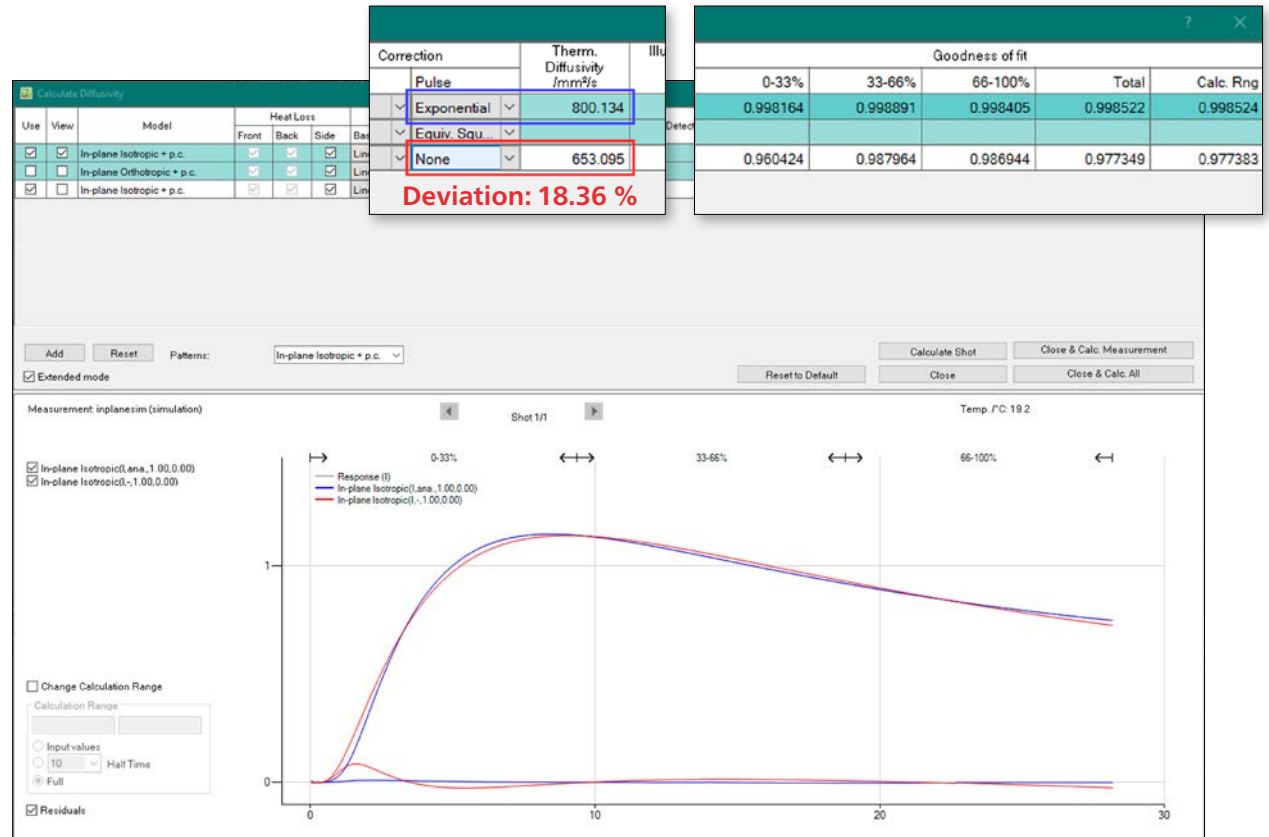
Calculate Diffusivity

| Use | View | Model | Heat Loss Front | Heat Loss Back | Heat Loss Side | Bas |
|---|---|---|---|---|---|---|
| ☑ | ☑ | In-plane Isotropic + p.c. | ☑ | ☑ | ☑ | Lin |
| ☐ | ☐ | In-plane Orthotropic + p.c. | ☑ | ☑ | ☑ | Lin |
| ☑ | ☐ | In-plane Isotropic + p.c. | ☑ | ☑ | ☑ | Lin |

Detect

| Correction Pulse | Therm. Diffusivity /mm²/s | Illu |
|---|---|---|
| Exponential | 800.134 | |
| Equiv. Squ... | | |
| None | 653.095 | |

Deviation: 18.36 %

? ✕

Goodness of fit

| 0-33% | 33-66% | 66-100% | Total | Calc. Rng |
|---|---|---|---|---|
| 0.998164 | 0.998891 | 0.998405 | 0.998522 | 0.998524 |
| | | | | |
| 0.960424 | 0.987964 | 0.986944 | 0.977349 | 0.977383 |

Add Reset Patterns: In-plane Isotropic + p.c.
☑ Extended mode

Calculate Shot Close & Calc. Measurement
Reset to Default Close Close & Calc. All

Measurement: inplanesim (simulation)
Shot 1/1
Temp. /°C: 19.2

☑ In-plane Isotropic(l,ana.,1.00,0.00)
☑ In-plane Isotropic(l,-,1.00,0.00)

0-33% 33-66% 66-100%

Response (l)
In-plane Isotropic(l,ana.,1.00,0.00)
In-plane Isotropic(l,-,1.00,0.00)

1
0
0 10 20 30

☐ Change Calculation Range
Calculation Range
Input values
10 Half Time
Full

☑ Residuals